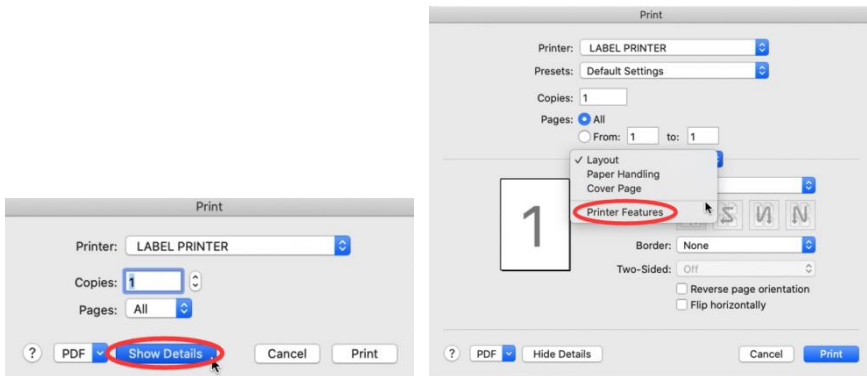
Print

Printer: LABEL PRINTER

Copies: 1

Pages: All

? PDF Show Details Cancel Print

Print

Printer: LABEL PRINTER

Presets: Default Settings

Copies: 1

Pages: All
From: 1 to: 1

✓ Layout
Paper Handling
Cover Page
Printer Features

1

Border: None

Two-Sided: Off

Reverse page orientation
Flip horizontally

? PDF Hide Details Cancel Print